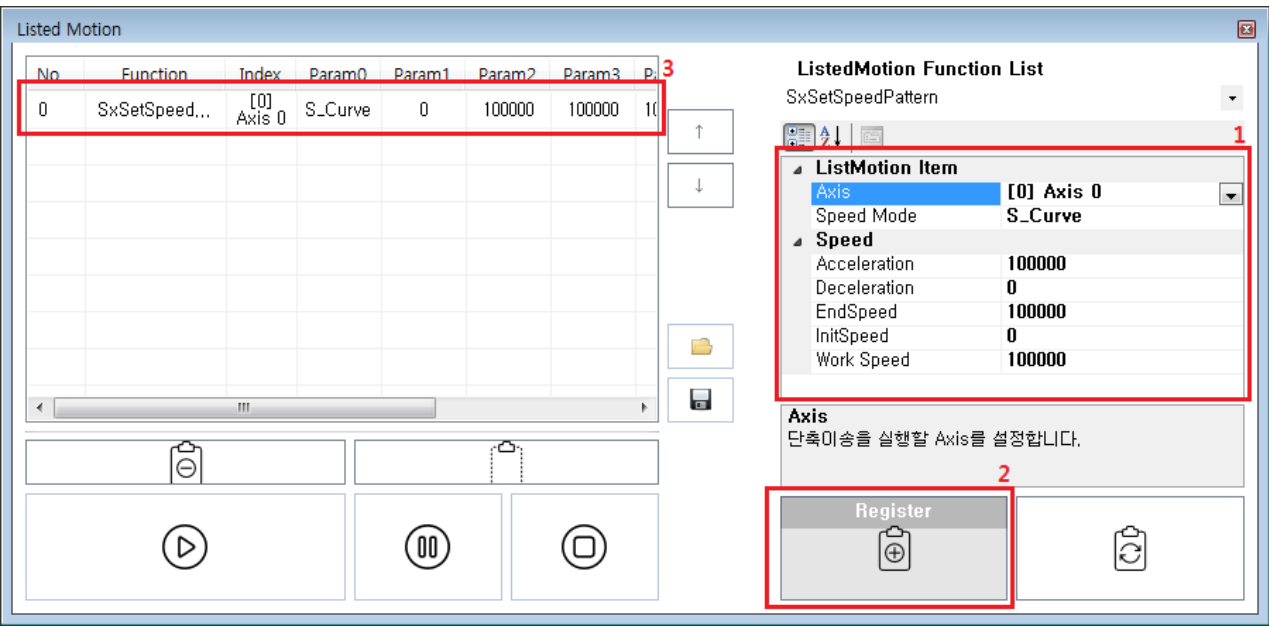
Listed Motion

| No | Function | Index | Param0 | Param1 | Param2 | Param3 | P |
|---|---|---|---|---|---|---|---|
| 0 | SxSetSpeed... | [0] Axis 0 | S_Curve | 0 | 100000 | 100000 | 1( |

3

ListedMotion Function List
SxSetSpeedPattern

1

ListMotion Item
Axis [0] Axis 0
Speed Mode S_Curve
Speed
Acceleration 100000
Deceleration 0
EndSpeed 100000
InitSpeed 0
Work Speed 100000

Axis
단축이송을 실행할 Axis를 설정합니다.

2

Register